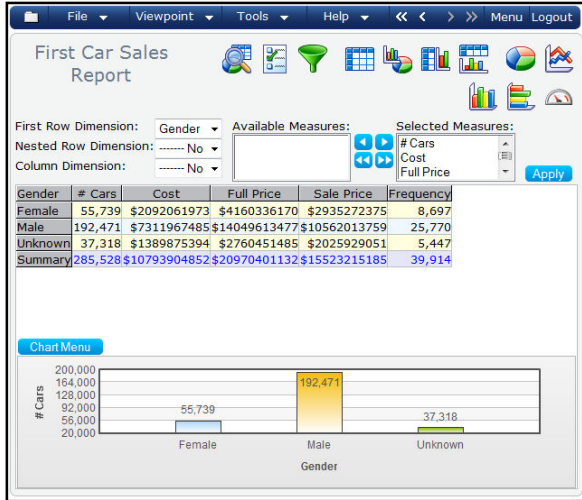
File Viewpoint Tools Help « ‹ › » Menu Logout

First Car Sales Report

First Row Dimension: Gender
Nested Row Dimension: ------- No
Column Dimension: ------- No

Available Measures:

Selected Measures:
# Cars
Cost
Full Price

Apply

| Gender | # Cars | Cost | Full Price | Sale Price | Frequency |
|---|---|---|---|---|---|
| Female | 55,739 | $2092061973 | $4160336170 | $2935272375 | 8,697 |
| Male | 192,471 | $7311967485 | $14049613477 | $10562013759 | 25,770 |
| Unknown | 37,318 | $1389875394 | $2760451485 | $2025929051 | 5,447 |
| Summary | 285,528 | $10793904852 | $20970401132 | $15523215185 | 39,914 |

Chart Menu

200,000
164,000
128,000
92,000
56,000
20,000

# Cars

55,739
192,471
37,318

Female
Male
Unknown

Gender